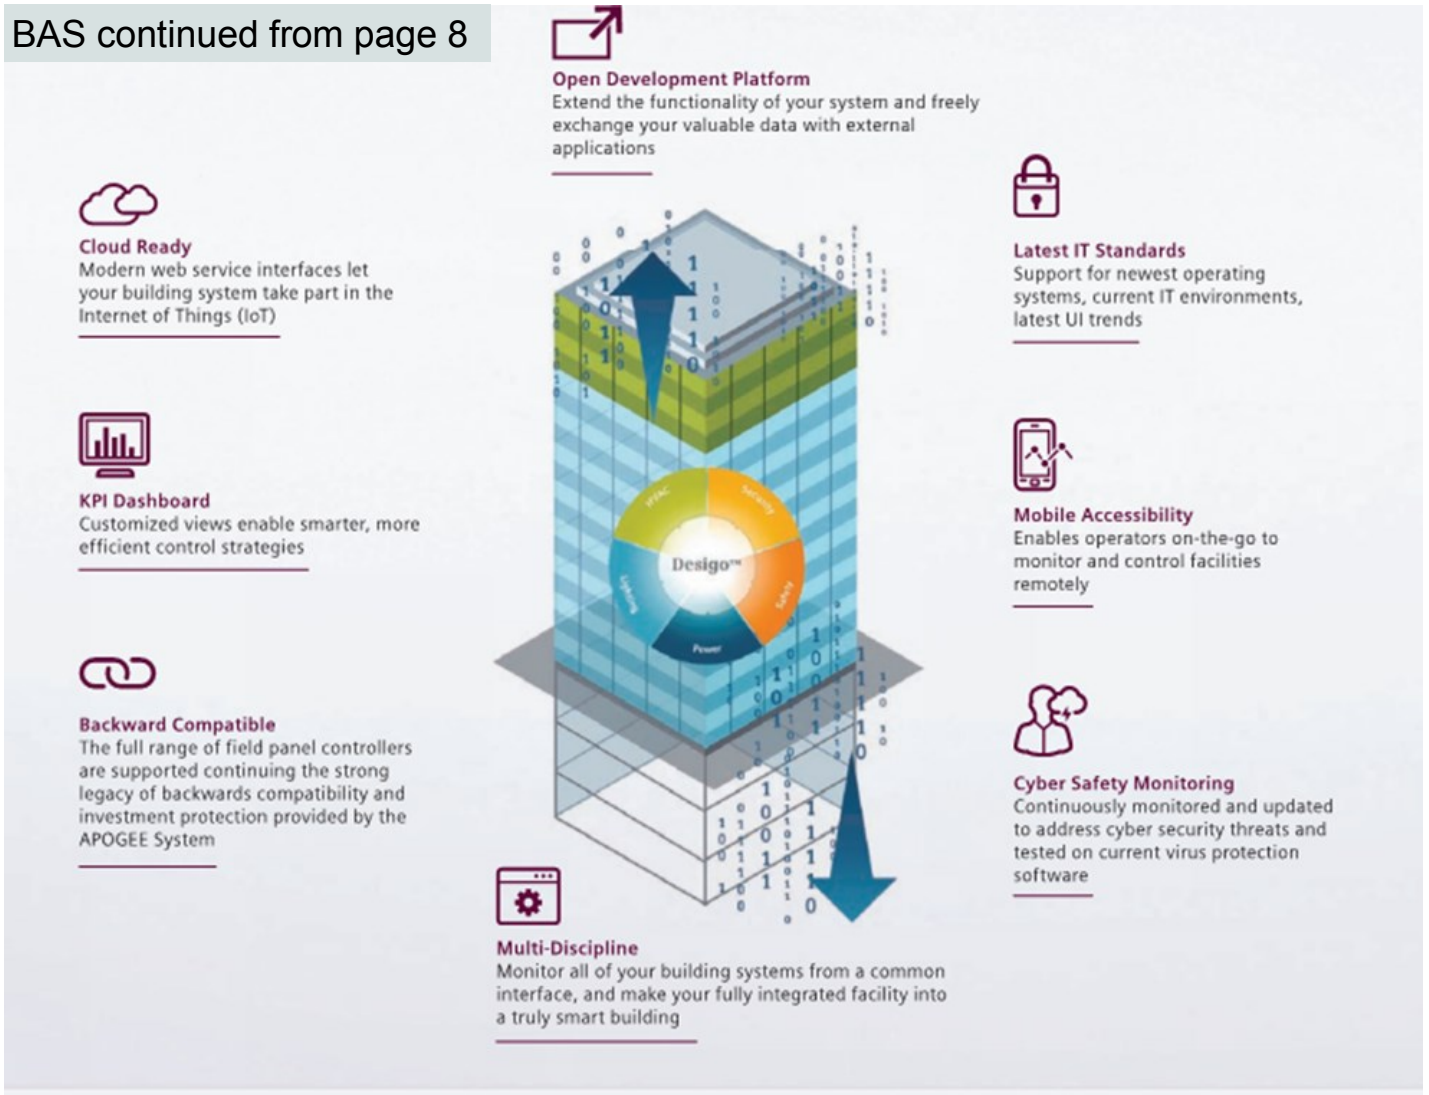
BAS continued from page 8

Open Development Platform
Extend the functionality of your system and freely exchange your valuable data with external applications

Cloud Ready
Modern web service interfaces let your building system take part in the Internet of Things (IoT)

Latest IT Standards
Support for newest operating systems, current IT environments, latest UI trends

KPI Dashboard
Customized views enable smarter, more efficient control strategies

HVAC
Security
Desigo™
Lighting
Safety
Power

Mobile Accessibility
Enables operators on-the-go to monitor and control facilities remotely

Backward Compatible
The full range of field panel controllers are supported continuing the strong legacy of backwards compatibility and investment protection provided by the APOGEE System

Cyber Safety Monitoring
Continuously monitored and updated to address cyber security threats and tested on current virus protection software

Multi-Discipline
Monitor all of your building systems from a common interface, and make your fully integrated facility into a truly smart building